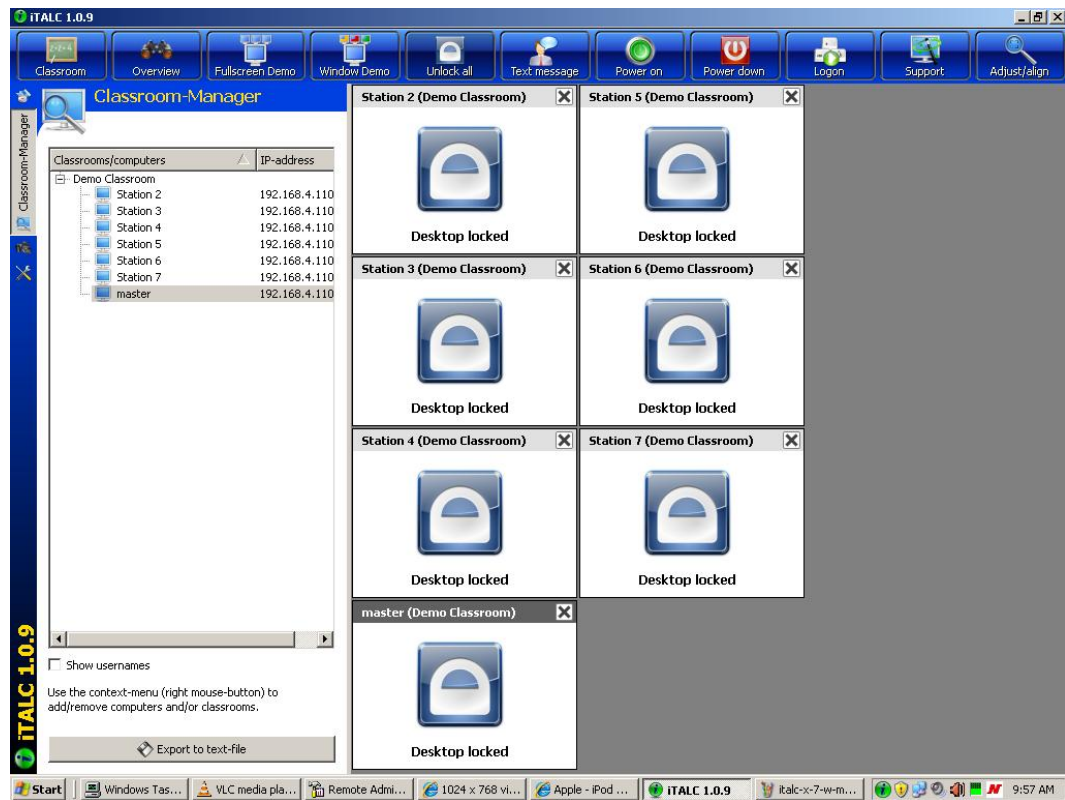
iTALC 1.0.9

Classroom | Overview | Fullscreen Demo | Window Demo | Unlock all | Text message | Power on | Power down | Logon | Support | Adjust/align

Classroom-Manager

Classroom-Manager

| Classrooms/computers | IP-address |
|---|---|
| Demo Classroom | |
| Station 2 | 192.168.4.110 |
| Station 3 | 192.168.4.110 |
| Station 4 | 192.168.4.110 |
| Station 5 | 192.168.4.110 |
| Station 6 | 192.168.4.110 |
| Station 7 | 192.168.4.110 |
| master | 192.168.4.110 |

Show usernames

Use the context-menu (right mouse-button) to add/remove computers and/or classrooms.

Export to text-file

iTALC 1.0.9

Station 2 (Demo Classroom)
Desktop locked

Station 5 (Demo Classroom)
Desktop locked

Station 3 (Demo Classroom)
Desktop locked

Station 6 (Demo Classroom)
Desktop locked

Station 4 (Demo Classroom)
Desktop locked

Station 7 (Demo Classroom)
Desktop locked

master (Demo Classroom)
Desktop locked

Start | Windows Tas... | VLC media pla... | Remote Admi... | 1024 x 768 vi... | Apple - iPod ... | iTALC 1.0.9 | italc-x-7-w-m... | 9:57 AM